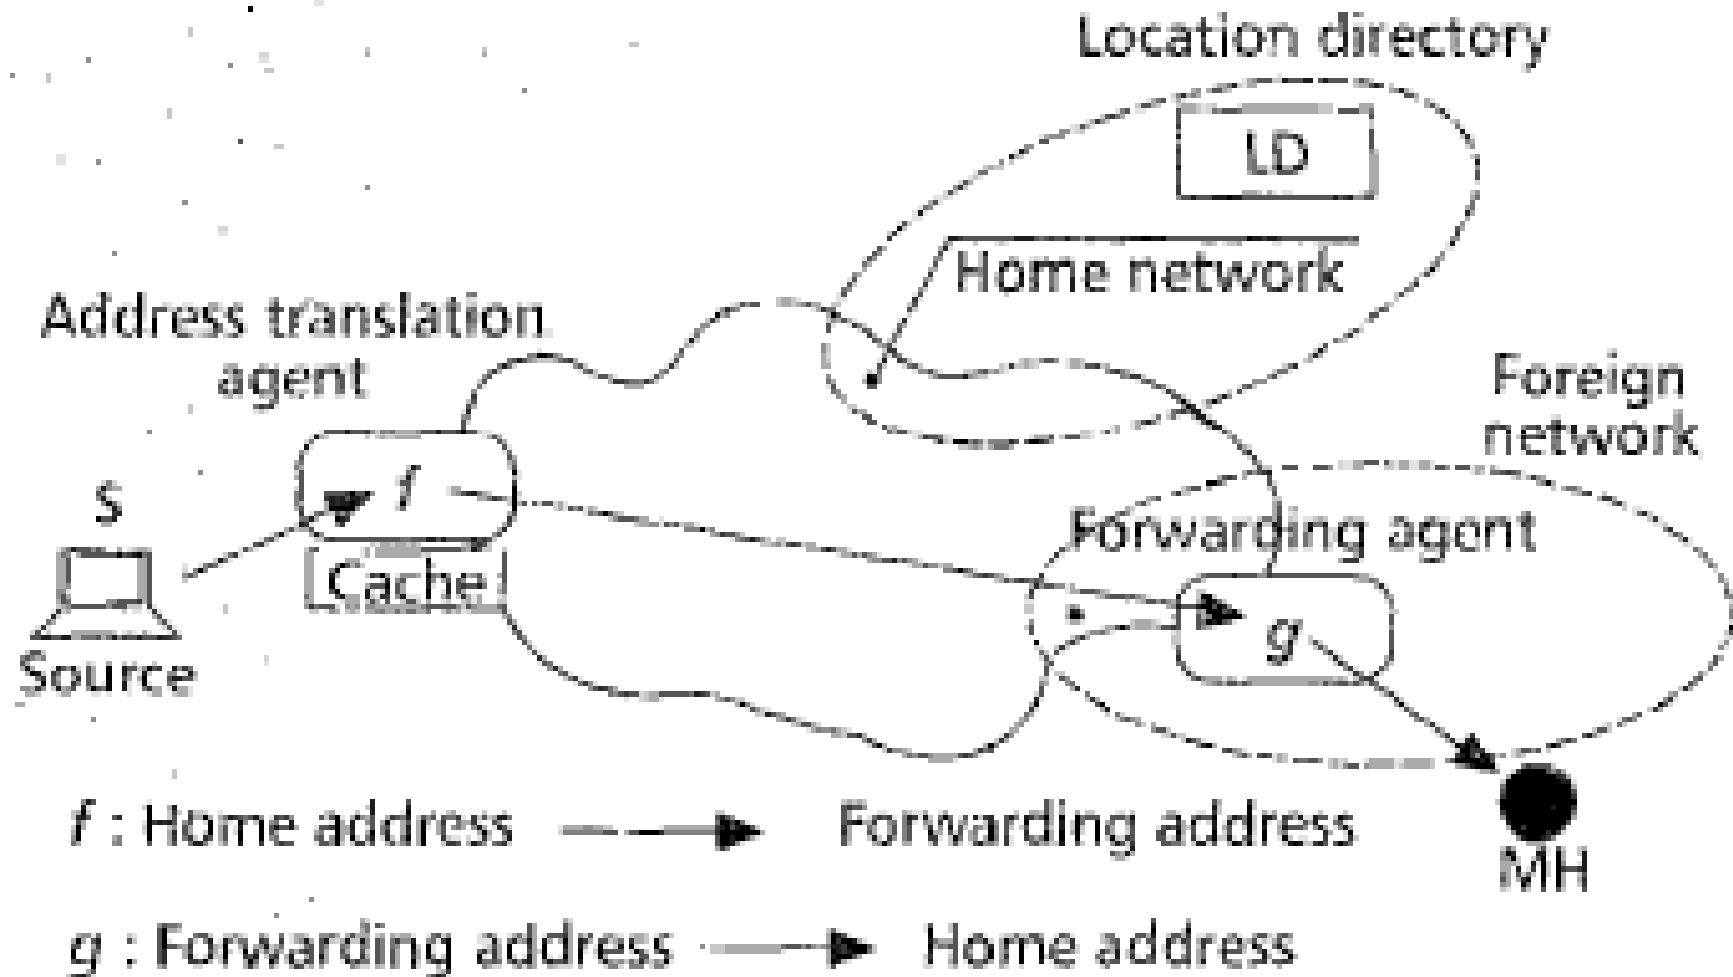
Location directory

LD

Home network

Address translation agent

Foreign network

S

$f$

Forwarding agent

Cache

$g$

Source

$f$ : Home address → Forwarding address

MH

$g$ : Forwarding address → Home address